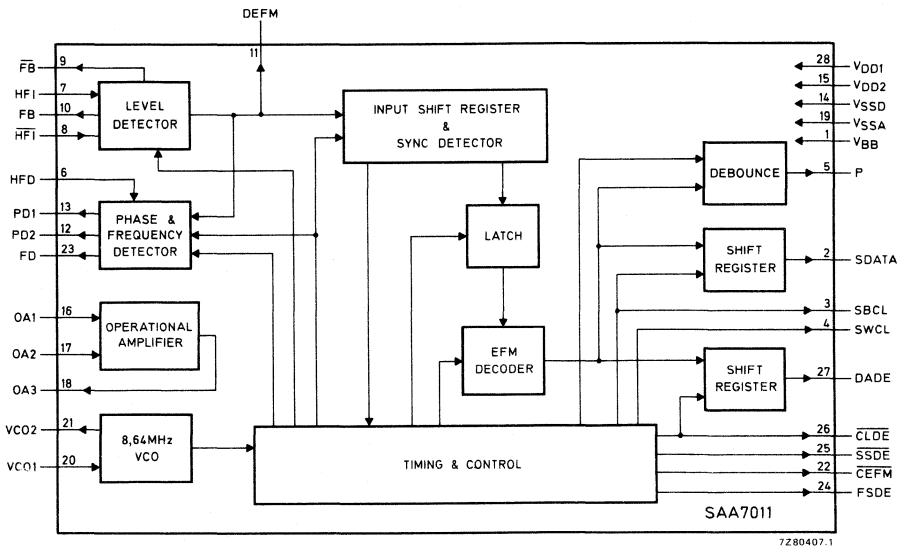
DEFM
11
$\overline{FB}$ 9
HFI 7
FB 10
$\overline{HFI}$ 8
LEVEL DETECTOR
INPUT SHIFT REGISTER & SYNC DETECTOR
28 $V_{DD1}$
15 $V_{DD2}$
14 $V_{SSD}$
19 $V_{SSA}$
1 $V_{BB}$
HFD 6
PD1 13
PD2 12
FD 23
PHASE & FREQUENCY DETECTOR
LATCH
DEBOUNCE
5 P
SHIFT REGISTER
2 SDATA
OA1 16
OA2 17
OA3 18
OPERATIONAL AMPLIFIER
3 SBCL
4 SWCL
EFM DECODER
SHIFT REGISTER
27 DADE
VCO2 21
VCO1 20
8,64MHz VCO
TIMING & CONTROL
26 $\overline{CLDE}$
25 $\overline{SSDE}$
22 $\overline{CEFM}$
24 FSDE
SAA7011
7Z80407.1